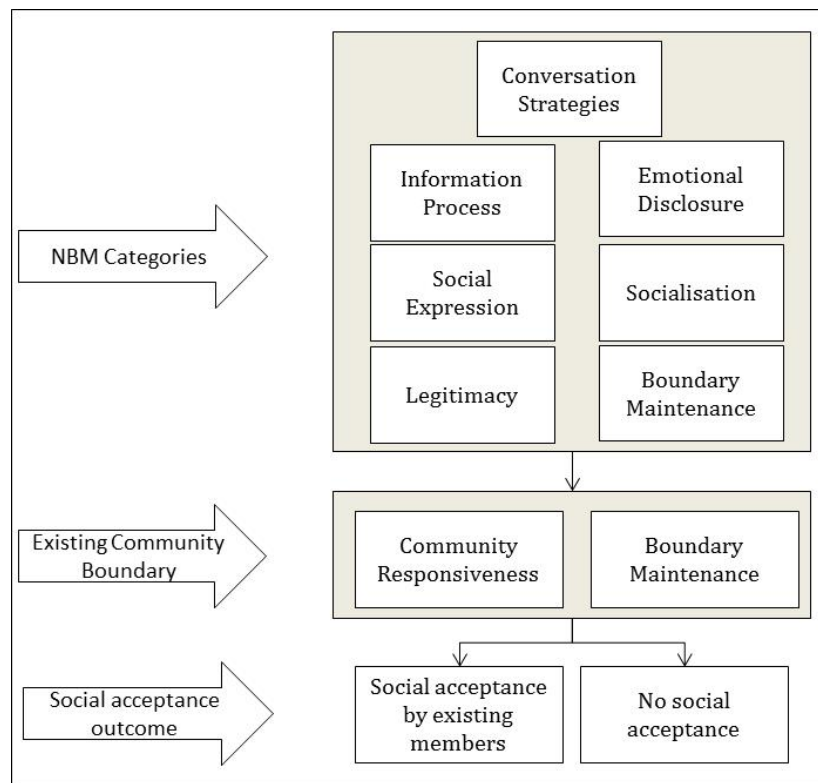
NBM Categories

Conversation Strategies

Information Process

Emotional Disclosure

Social Expression

Socialisation

Legitimacy

Boundary Maintenance

Existing Community Boundary

Community Responsiveness

Boundary Maintenance

Social acceptance outcome

Social acceptance by existing members

No social acceptance